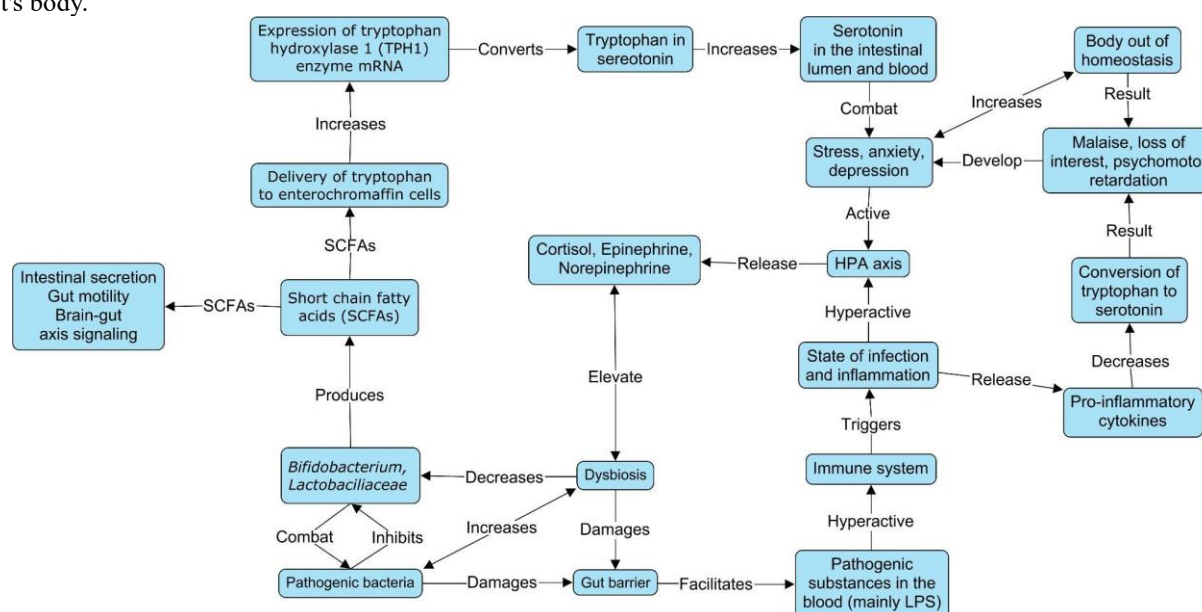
t's body.

Expression of tryptophan hydroxylase 1 (TPH1) enzyme mRNA

Converts

Tryptophan in sereotonin

Increases

Serotonin in the intestinal lumen and blood

Body out of homeostasis

Increases

Result

Combat

Increases

Malaise, loss of interest, psychomoto retardation

Stress, anxiety, depression

Develop

Delivery of tryptophan to enterochromaffin cells

Active

SCFAs

Result

Cortisol, Epinephrine, Norepinephrine

Release

HPA axis

Intestinal secretion Gut motility Brain-gut axis signaling

SCFAs

Short chain fatty acids (SCFAs)

Conversion of tryptophan to serotonin

Hyperactive

State of infection and inflammation

Decreases

Elevate

Release

Pro-inflammatory cytokines

Produces

Triggers

Immune system

*Bifidobacterium, Lactobaciliaceae*

Decreases

Dysbiosis

Combat

Inhibits

Increases

Damages

Hyperactive

Pathogenic bacteria

Damages

Gut barrier

Facilitates

Pathogenic substances in the blood (mainly LPS)